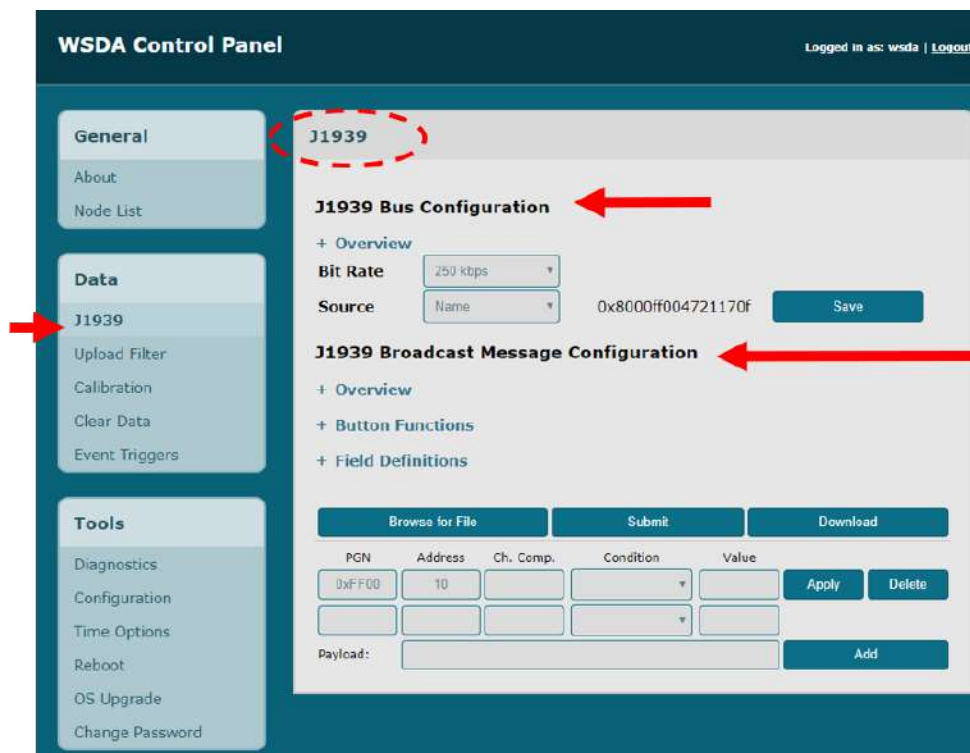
WSDA Control Panel

Logged in as: wsda | Logout

General
About
Node List

Data
J1939
Upload Filter
Calibration
Clear Data
Event Triggers

Tools
Diagnostics
Configuration
Time Options
Reboot
OS Upgrade
Change Password

J1939

J1939 Bus Configuration

+ Overview

Bit Rate 250 kbps

Source Name 0x8000ff004721170f Save

J1939 Broadcast Message Configuration

+ Overview

+ Button Functions

+ Field Definitions

Browse for File Submit Download

| PGN | Address | Ch. Comp. | Condition | Value | | |
|---|---|---|---|---|---|---|
| 0xFF00 | 10 | | | | Apply | Delete |
| | | | | | | |

Payload: Add